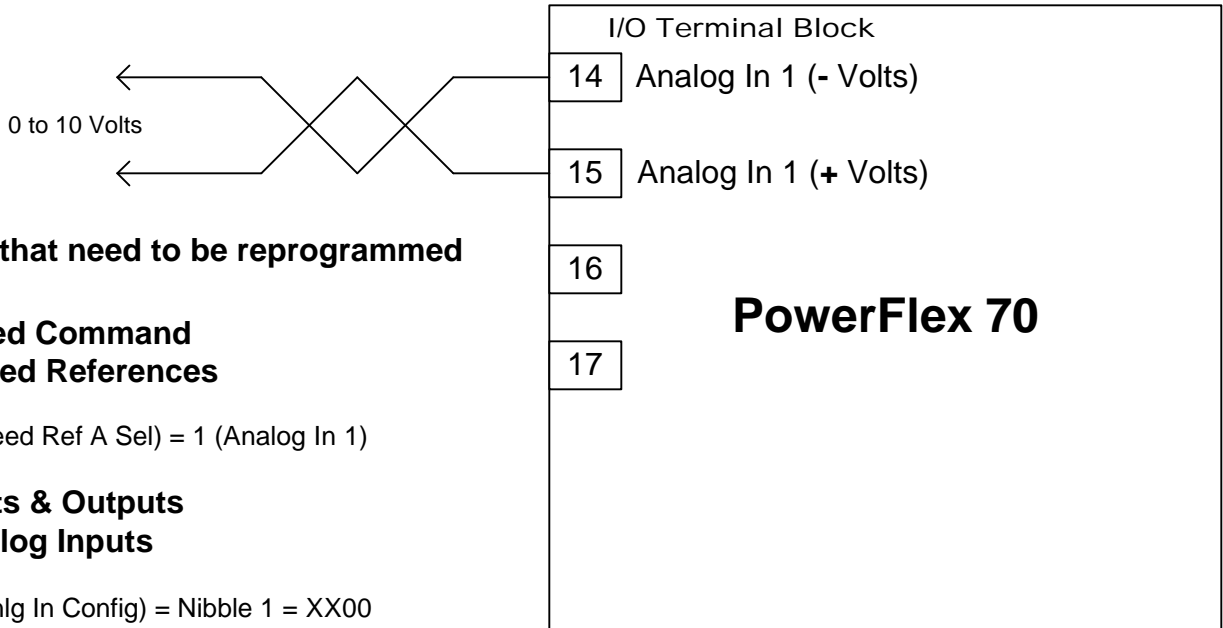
I/O Terminal Block

14 Analog In 1 (- Volts)

0 to 10 Volts

15 Analog In 1 (+ Volts)

that need to be reprogrammed

16

PowerFlex 70

ed Command
ed References

17

eed Ref A Sel) = 1 (Analog In 1)

s & Outputs
log Inputs

lg In Config) = Nibble 1 = XX00